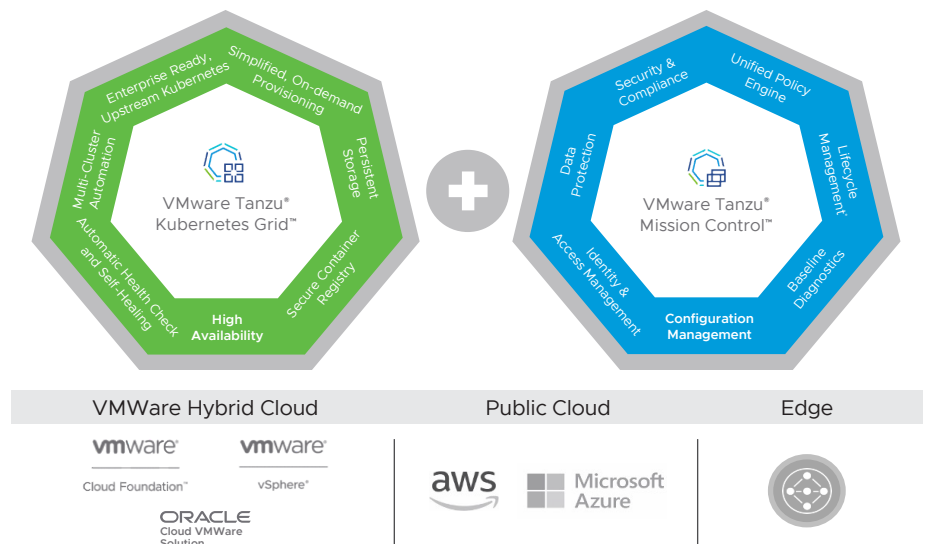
Enterprise Ready, Upstream Kubernetes

Simplified, On-demand Provisioning

Persistent Storage

Secure Container Registry

High Availability

Automatic Health Check and Self-Healing

Multi-Cluster Automation

VMware Tanzu® Kubernetes Grid™

Security & Compliance

Unified Policy Engine

Lifecycle Management

Baseline Diagnostics

Configuration Management

Identity & Access Management

Data Protection

VMware Tanzu® Mission Control™

VMWare Hybrid Cloud

vmware®
Cloud Foundation™

vmware®
vSphere®

ORACLE
Cloud VMWare Solution

Public Cloud

aws

Microsoft Azure

Edge